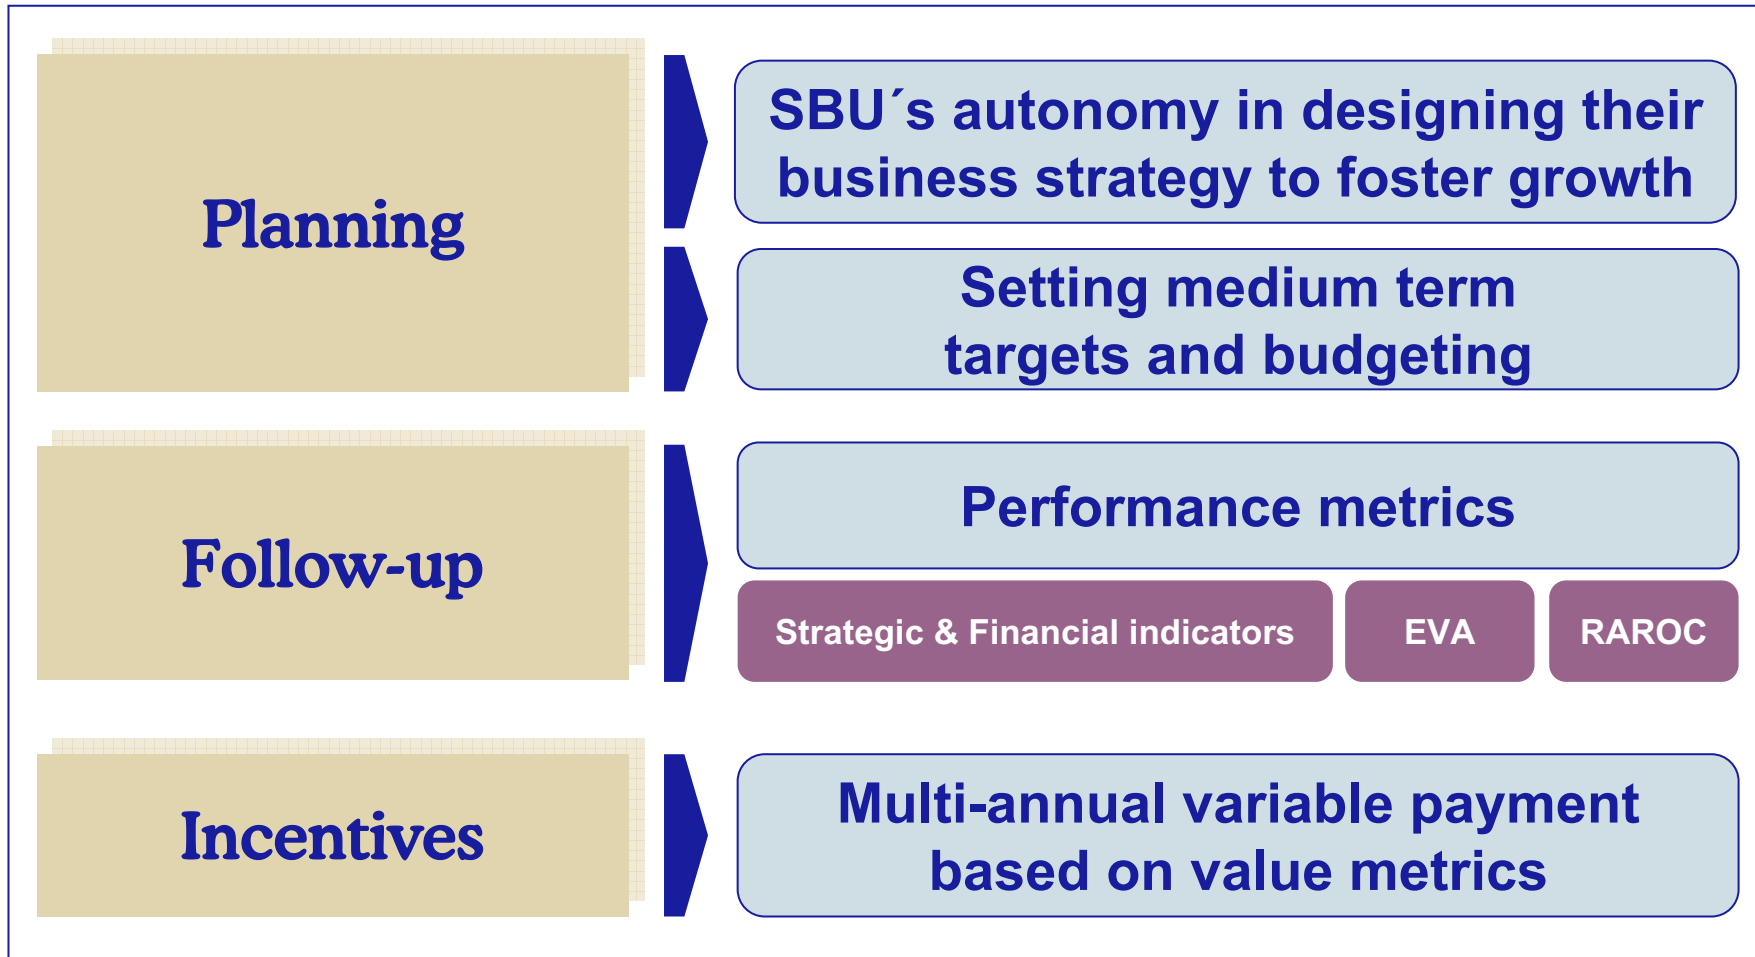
Planning

SBU´s autonomy in designing their business strategy to foster growth

Setting medium term targets and budgeting

Follow-up

Performance metrics

Strategic & Financial indicators

EVA

RAROC

Incentives

Multi-annual variable payment based on value metrics